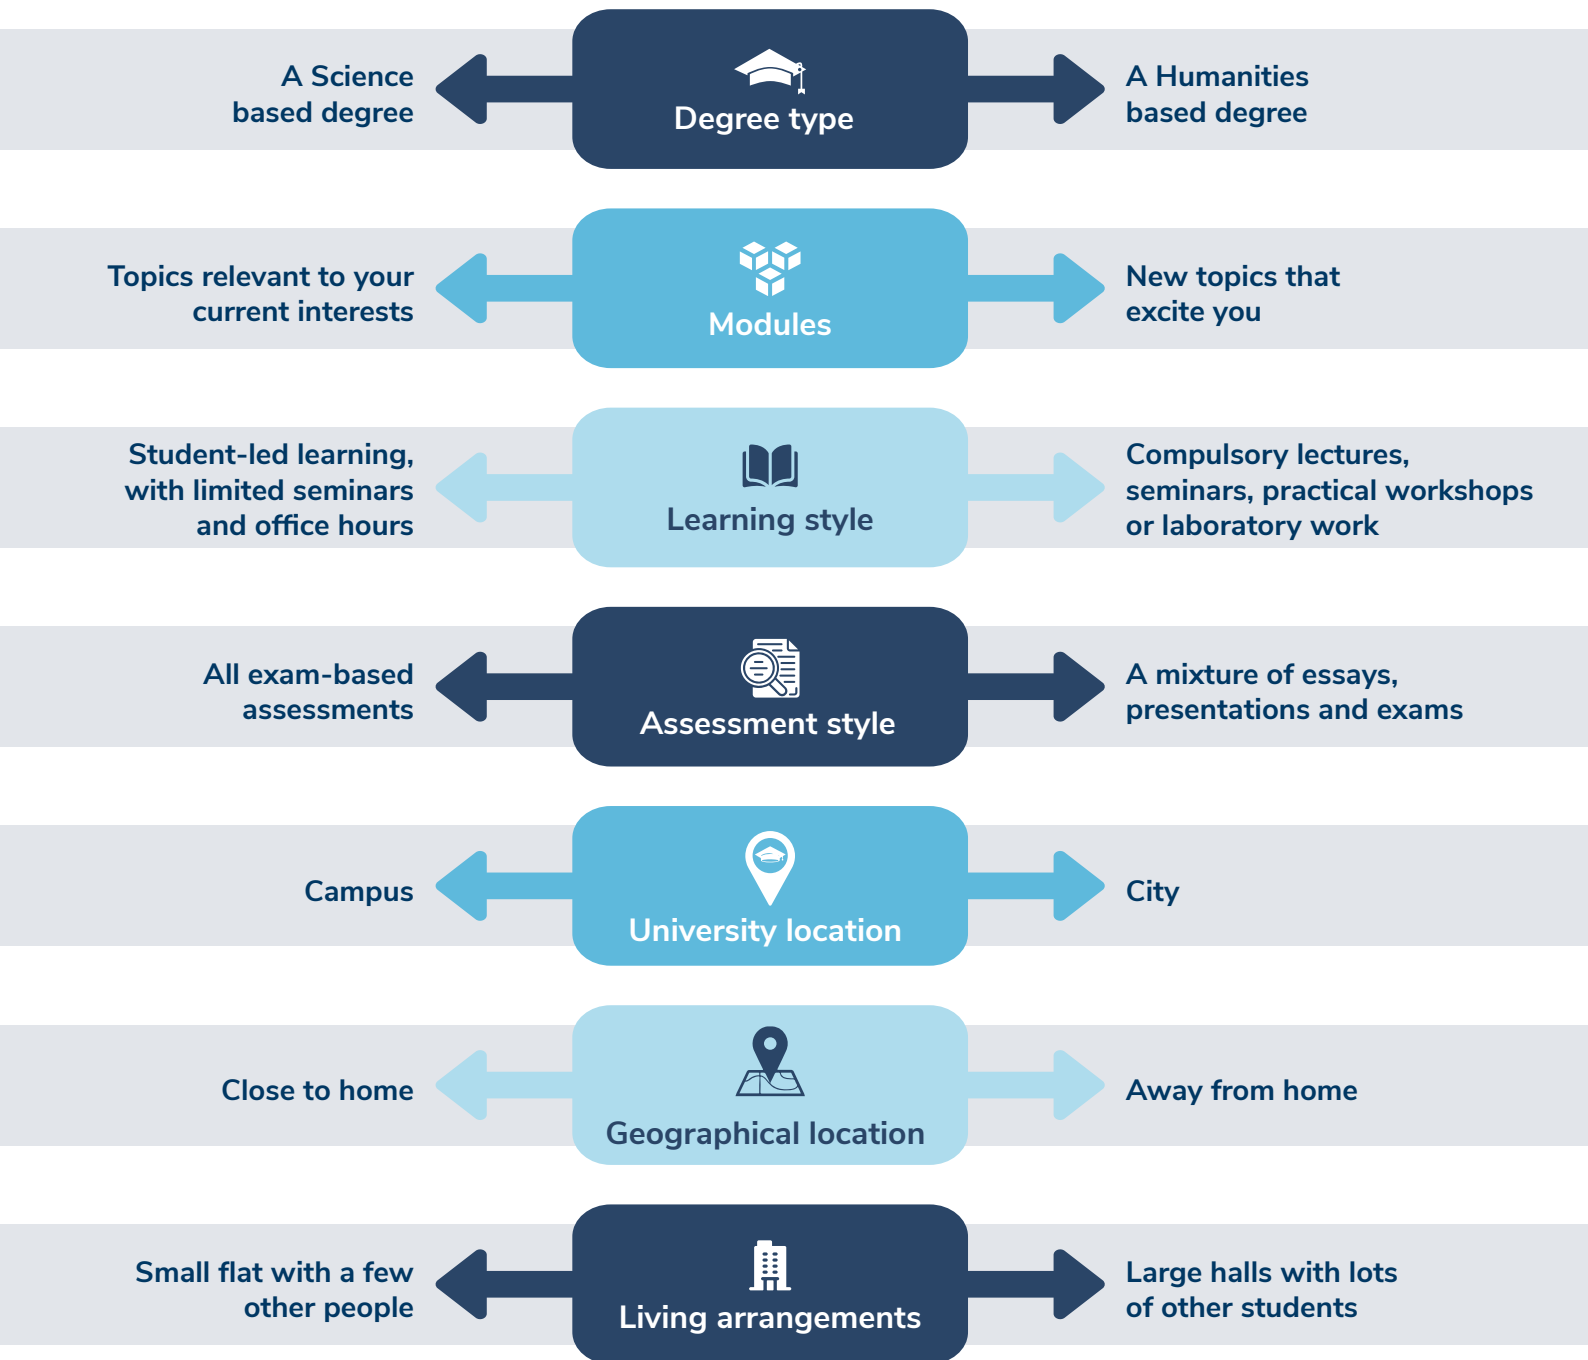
A Science based degree

Degree type

A Humanities based degree

Topics relevant to your current interests

Modules

New topics that excite you

Student-led learning, with limited seminars and office hours

Learning style

Compulsory lectures, seminars, practical workshops or laboratory work

All exam-based assessments

Assessment style

A mixture of essays, presentations and exams

Campus

University location

City

Close to home

Geographical location

Away from home

Small flat with a few other people

Living arrangements

Large halls with lots of other students